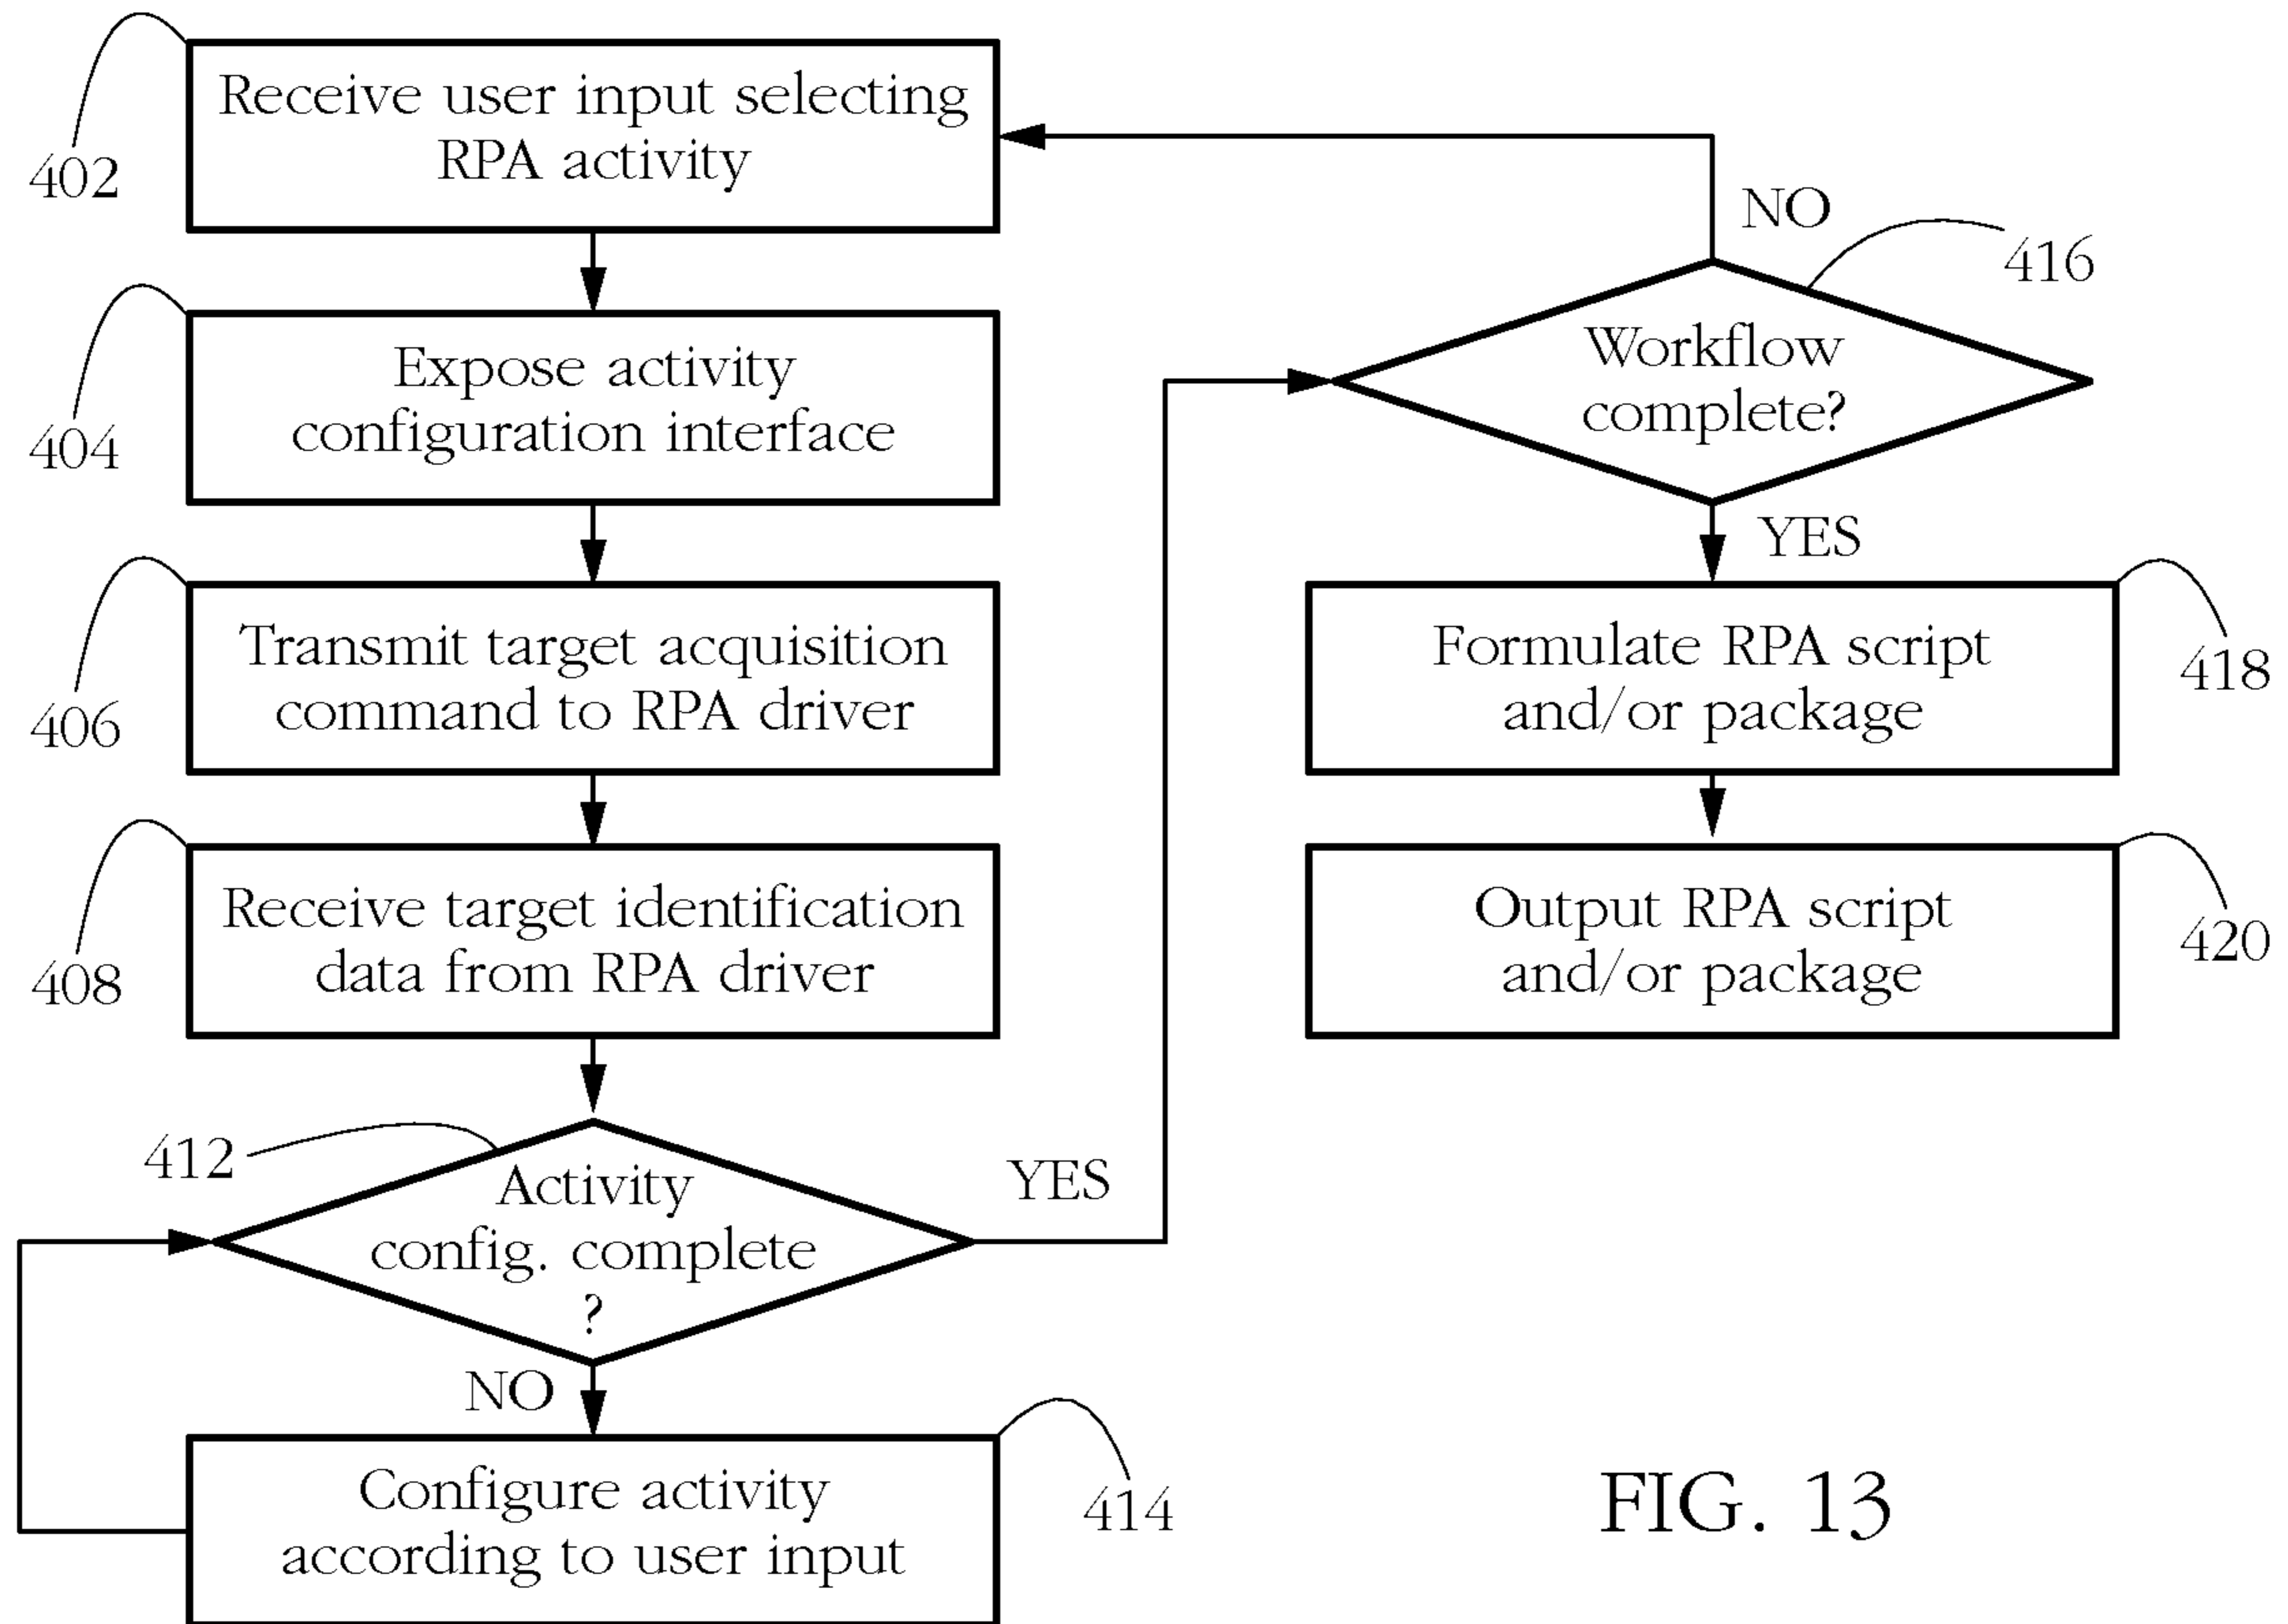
402
Receive user input selecting RPA activity

404
Expose activity configuration interface

406
Transmit target acquisition command to RPA driver

408
Receive target identification data from RPA driver

412
Activity config. complete ?

YES

NO

414
Configure activity according to user input

NO

416
Workflow complete?

YES

418
Formulate RPA script and/or package

420
Output RPA script and/or package

FIG. 13